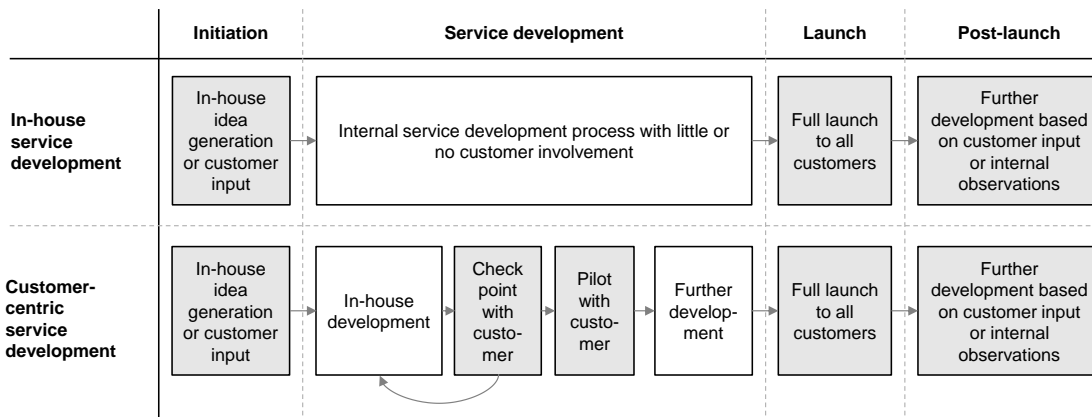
| | Initiation | Service development | | | | Launch | Post-launch |
|---|---|---|---|---|---|---|---|
| In-house service development | In-house idea generation or customer input | Internal service development process with little or no customer involvement | | | | Full launch to all customers | Further development based on customer input or internal observations |
| Customer-centric service development | In-house idea generation or customer input | In-house development | Check point with customer | Pilot with customer | Further development | Full launch to all customers | Further development based on customer input or internal observations |